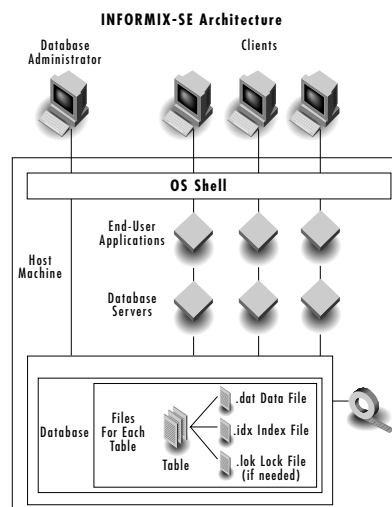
INFORMIX-SE Architecture

Database Administrator

Clients

OS Shell

End-User Applications

Host Machine

Database Servers

Database

Files For Each Table

Table

.dat Data File

.idx Index File

.lok Lock File (if needed)